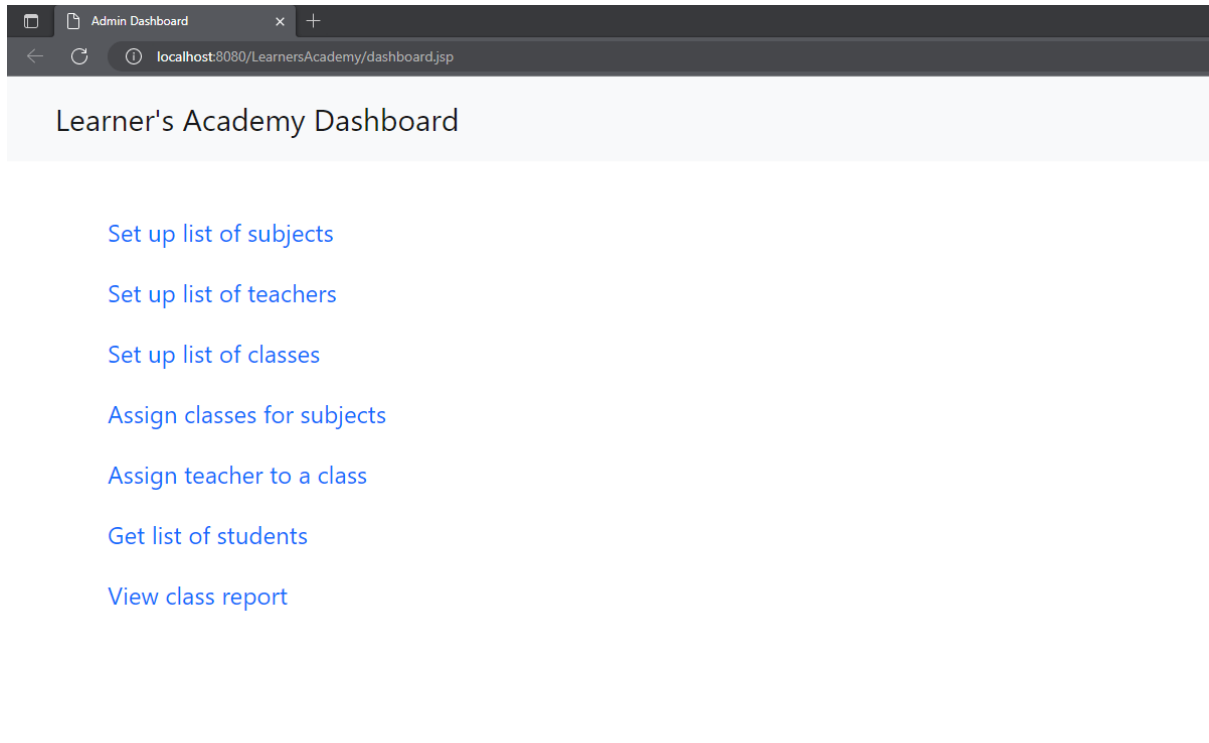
Admin Dashboard

localhost:8080/LearnersAcademy/dashboard.jsp

Learner's Academy Dashboard

Set up list of subjects

Set up list of teachers

Set up list of classes

Assign classes for subjects

Assign teacher to a class

Get list of students

View class report